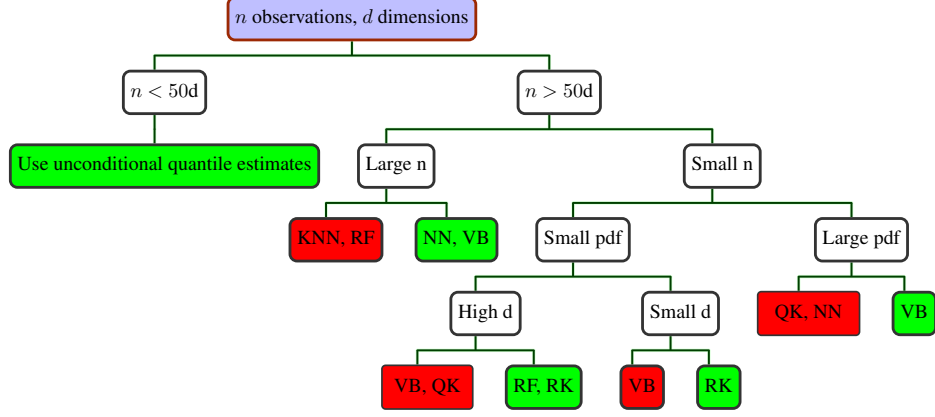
$n$ observations, $d$ dimensions

$n < 50$d

$n > 50$d

Use unconditional quantile estimates

Large n

Small n

KNN, RF

NN, VB

Small pdf

Large pdf

High d

Small d

QK, NN

VB

VB, QK

RF, RK

VB

RK